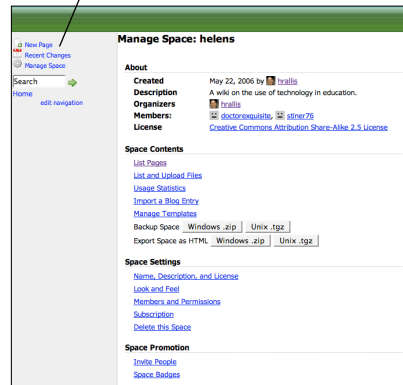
New Page
Recent Changes
Manage Space

Search

Home

edit navigation

Manage Space: helens

About

| Created | May 22, 2006 by hrallis |
|---|---|
| Description | A wiki on the use of technology in education. |
| Organizers | hrallis |
| Members: | doctorexquisite, stiner76 |
| License | Creative Commons Attribution Share-Alike 2.5 License |

Space Contents

List Pages
List and Upload Files
Usage Statistics
Import a Blog Entry
Manage Templates
Backup Space Windows .zip Unix .tgz
Export Space as HTML Windows .zip Unix .tgz

Space Settings

Name, Description, and License
Look and Feel
Members and Permissions
Subscription
Delete this Space

Space Promotion

Invite People
Space Badges